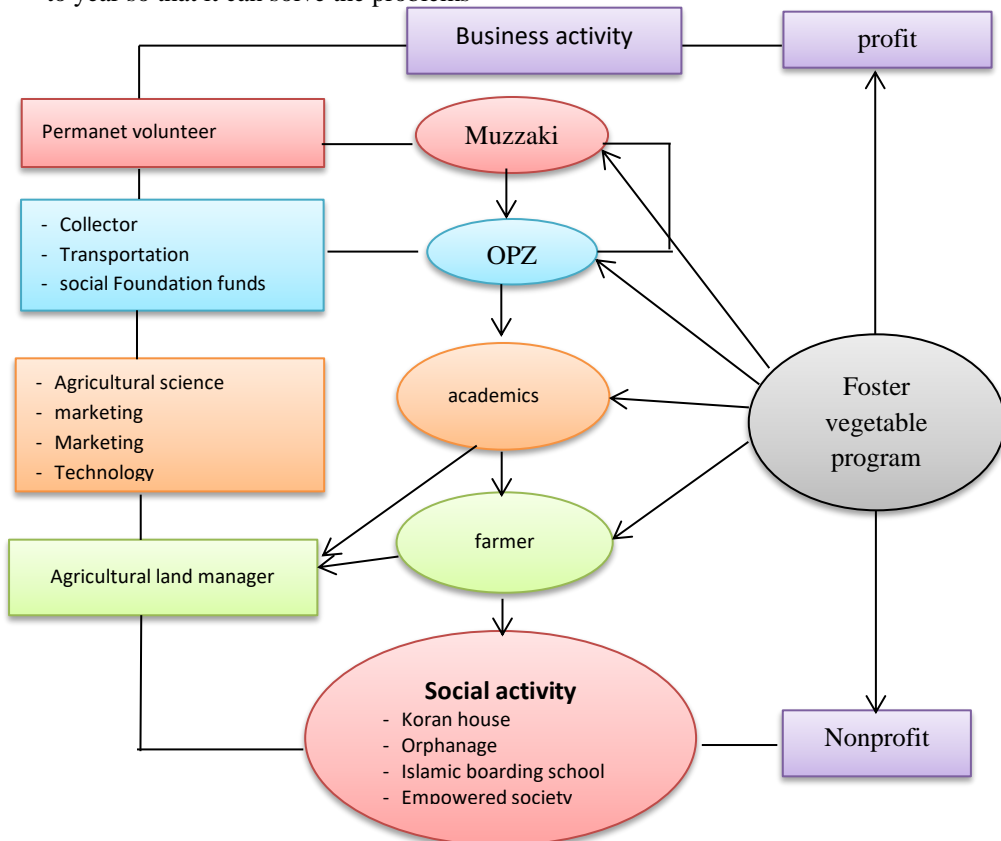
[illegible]

Business activity

profit

Permanet volunteer

Muzzaki

- Collector
- Transportation
- social Foundation funds

OPZ

- Agricultural science
- marketing
- Marketing
- Technology

academics

Foster vegetable program

farmer

Agricultural land manager

Social activity
- Koran house
- Orphanage
- Islamic boarding school
- Empowered society

Nonprofit